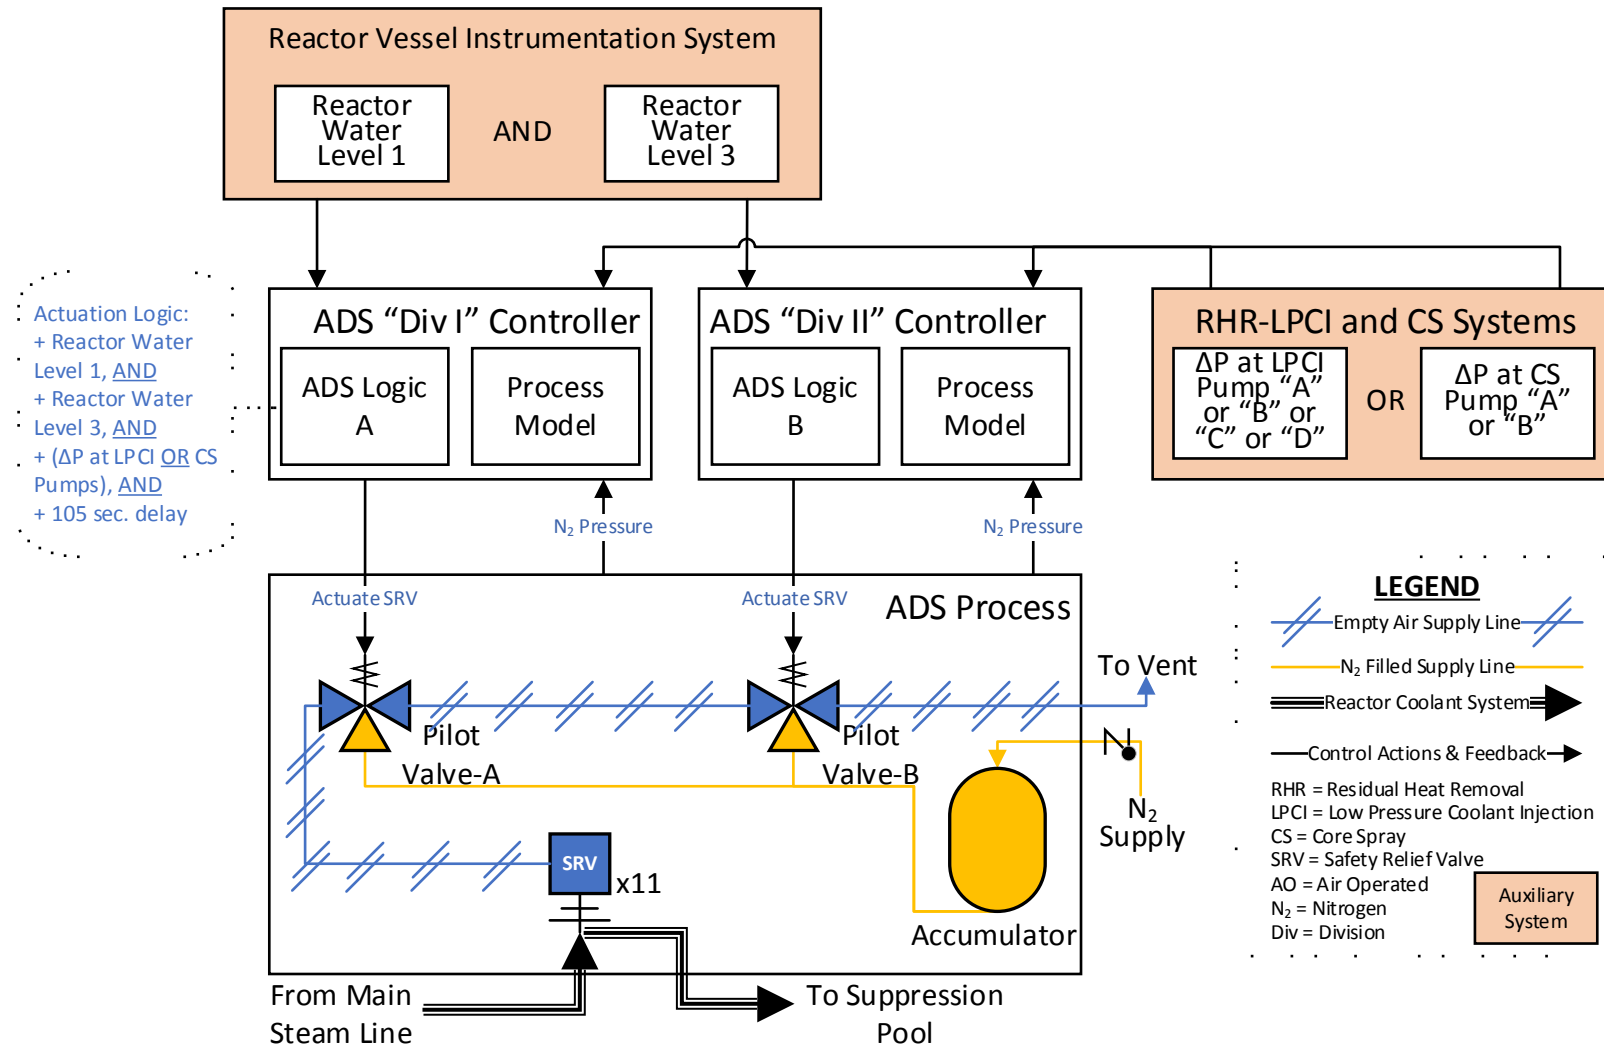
Reactor Vessel Instrumentation System

Reactor Water Level 1

AND

Reactor Water Level 3

Actuation Logic:
+ Reactor Water Level 1, AND
+ Reactor Water Level 3, AND
+ (ΔP at LPCI OR CS Pumps), AND
+ 105 sec. delay

ADS “Div I” Controller

ADS Logic A

Process Model

ADS “Div II” Controller

ADS Logic B

Process Model

RHR-LPCI and CS Systems

ΔP at LPCI Pump “A” or “B” or “C” or “D”

OR

ΔP at CS Pump “A” or “B”

$N_2$ Pressure

$N_2$ Pressure

Actuate SRV

Actuate SRV

ADS Process

To Vent

Pilot Valve-A

Pilot Valve-B

$N_2$ Supply

SRV

x11

Accumulator

From Main Steam Line

To Suppression Pool

LEGEND

Empty Air Supply Line

$N_2$ Filled Supply Line

Reactor Coolant System

Control Actions & Feedback

RHR = Residual Heat Removal
LPCI = Low Pressure Coolant Injection
CS = Core Spray
SRV = Safety Relief Valve
AO = Air Operated
$N_2$ = Nitrogen
Div = Division

Auxiliary System